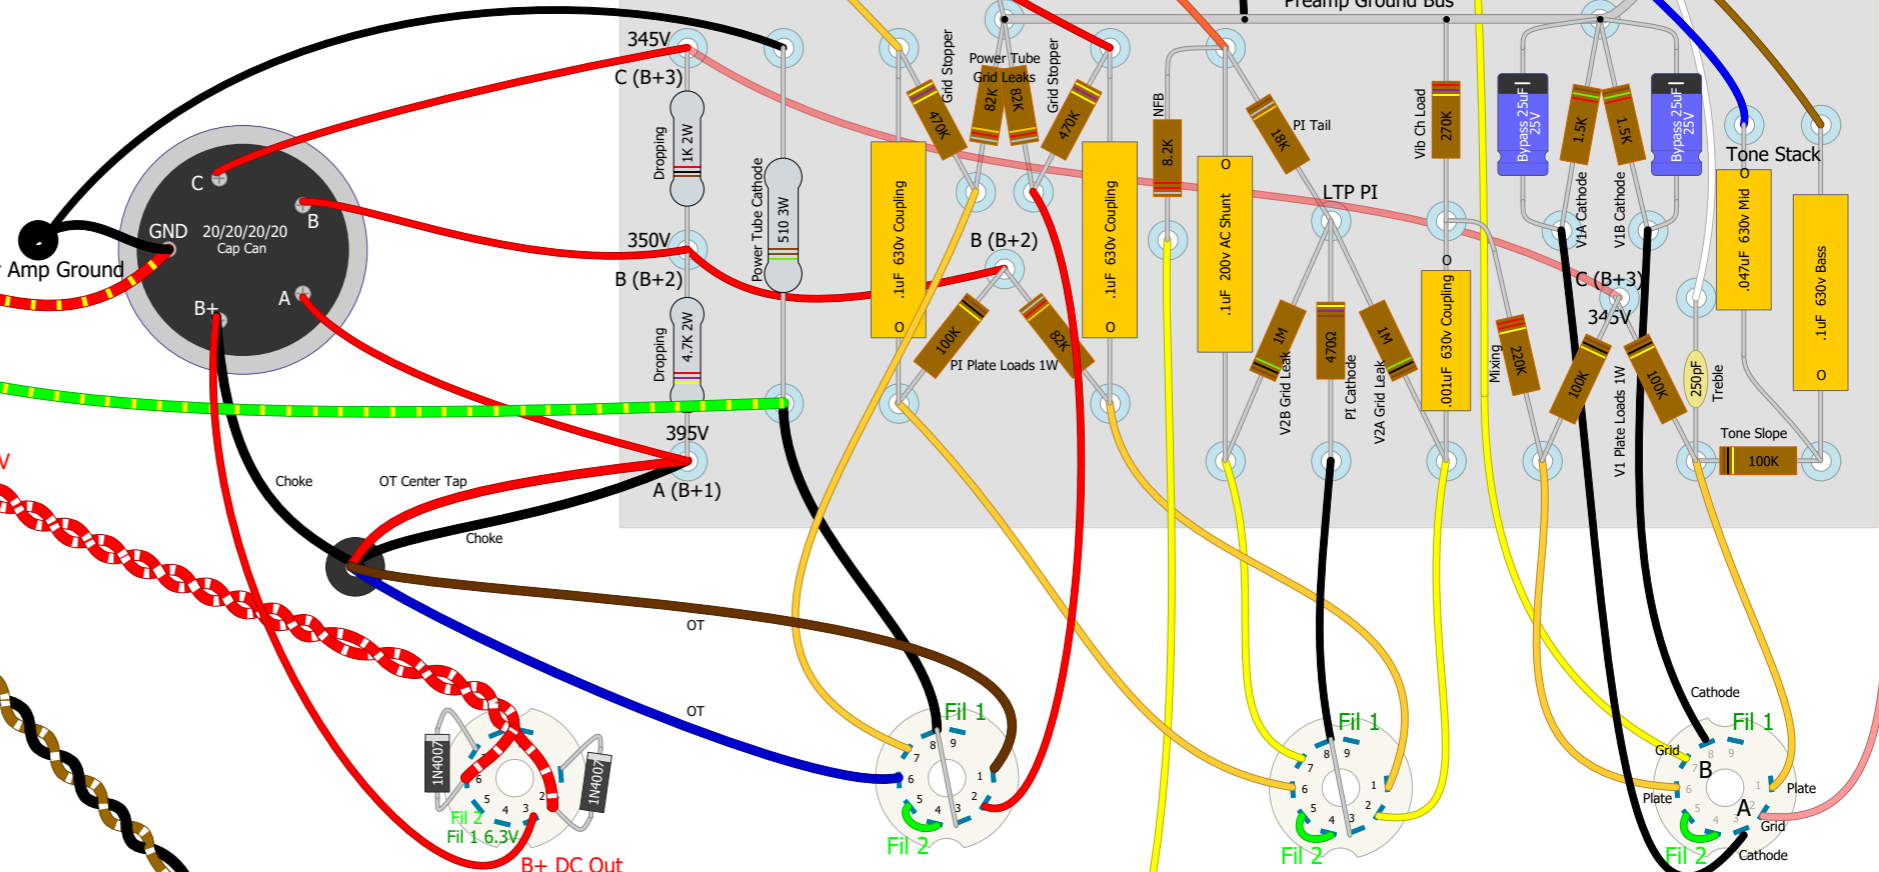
Preamp Ground Bus
345V
C (B+3)
Dropping
1K 2W
350V
B (B+2)
Dropping
4.7K 2W
395V
A (B+1)
Power Tube Cathode
510 3W
C
B
GND
20/20/20/20
Cap Can
A
B+
Amp Ground
Choke
OT Center Tap
Choke
OT
OT
1N4007
1N4007
6
5
4
3
2
Fil 2
Fil 1 6.3V
B+ DC Out
Grid Stopper
470K
Power Tube Grid Leaks
82K
82K
Grid Stopper
470K
.1uF 630v Coupling
O
.1uF 630v Coupling
O
B (B+2)
100K
82K
PI Plate Loads 1W
NFB
8.2K
O
.1uF 200v AC Shunt
PI Tail
18K
LTP PI
1M
V2B Grid Leak
470Ω
PI Cathode
1M
V2A Grid Leak
Vib Ch Load
270K
O
.001uF 630v Coupling
Mixing
220K
Bypass 25uF 25V
1.5K
V1A Cathode
1.5K
V1B Cathode
Bypass 25uF 25V
Tone Stack
O
.047uF 630v Mid
.1uF 630v Bass
O
C (B+3)
345V
100K
100K
V1 Plate Loads 1W
250pF
Treble
Tone Slope
100K
Fil 1
8
9
7
6
1
5
4
3
2
Fil 2
Fil 1
8
9
7
6
1
5
4
3
2
Fil 2
Cathode
Fil 1
Grid
B
Plate
A
Plate
Grid
Fil 2
Cathode